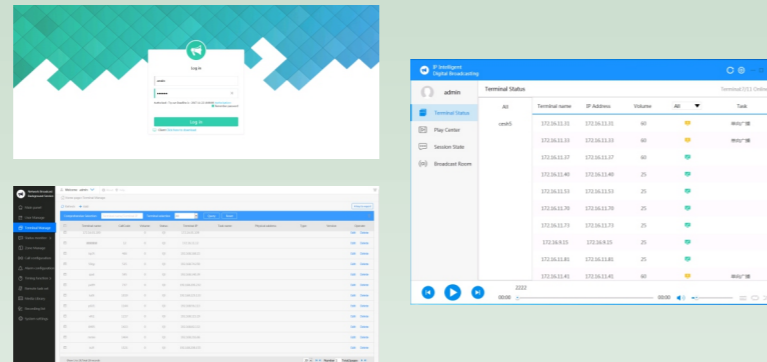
Log in

admin

Log in

IP Intelligent
Digital Broadcasting

admin

Terminal Status

Play Center

Session State

Broadcast Room

Terminal Status

Terminal(21) Online

All

cedr5

| Terminal name | IP Address | Volumes | All | Task |
|---|---|---|---|---|
| 172.16.11.21 | 172.16.11.21 | 60 | | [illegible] |
| 172.16.11.33 | 172.16.11.33 | 60 | | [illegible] |
| 172.16.11.37 | 172.16.11.37 | 60 | | |
| 172.16.11.40 | 172.16.11.40 | 25 | | |
| 172.16.11.53 | 172.16.11.53 | 25 | | |
| 172.16.11.70 | 172.16.11.70 | 25 | | |
| 172.16.11.73 | 172.16.11.73 | 25 | | |
| 172.16.9.15 | 172.16.9.15 | 25 | | |
| 172.16.11.81 | 172.16.11.81 | 25 | | |
| 172.16.11.41 | 172.16.11.41 | 60 | | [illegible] |

2222

00:00

00:00

Network Broadcast
Background Server

Terminal Manage

Edit

Delete